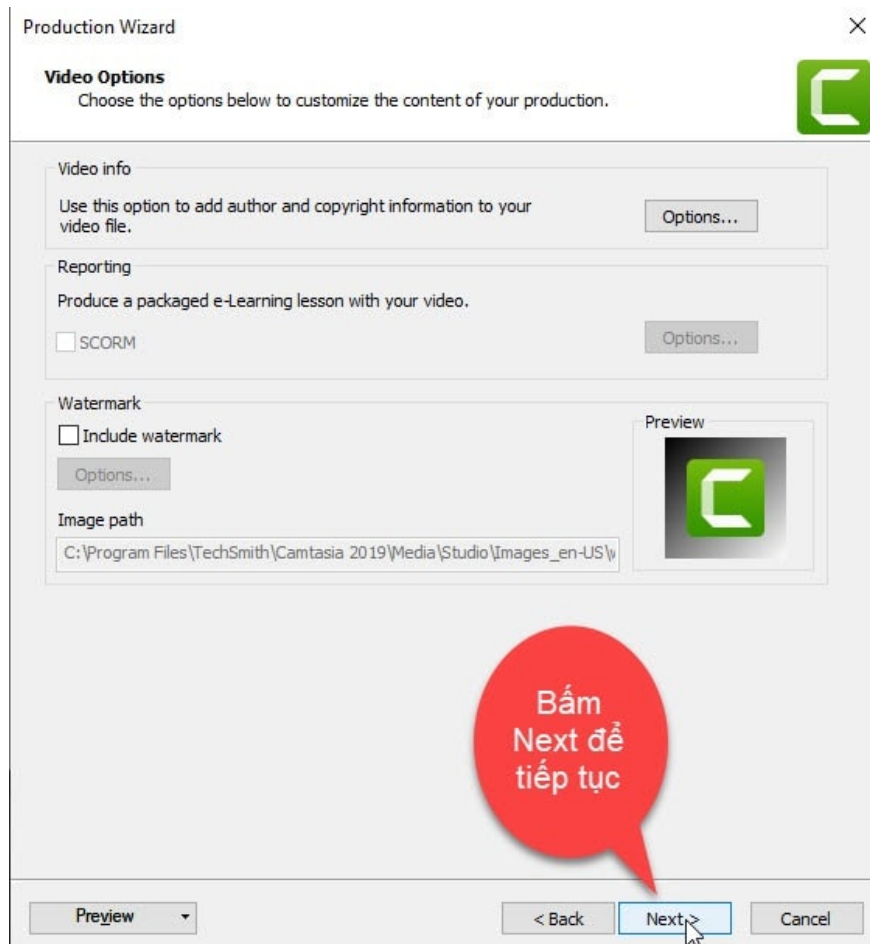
Production Wizard

×

Video Options
Choose the options below to customize the content of your production.

Video info

Use this option to add author and copyright information to your video file.

Options...

Reporting

Produce a packaged e-Learning lesson with your video.

SCORM

Options...

Watermark

Include watermark

Options...

Image path

C:\Program Files\TechSmith\Camtasia 2019\Media\Studio\Images_en-US\

Preview

Bấm Next để tiếp tục

Preview

< Back

Next >

Cancel